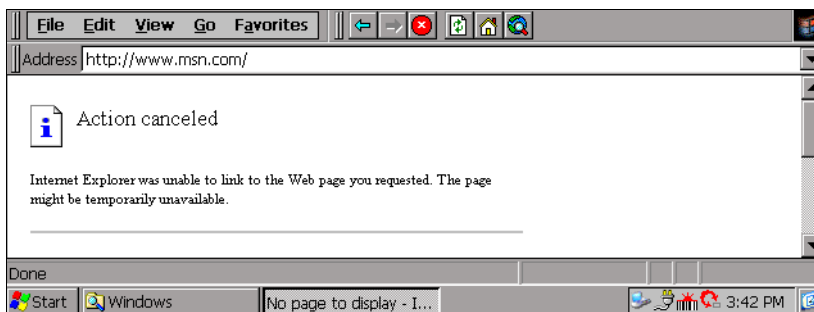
File Edit View Go Favorites

Address http://www.msn.com/

i

Action canceled

Internet Explorer was unable to link to the Web page you requested. The page might be temporarily unavailable.

Done

Start Windows No page to display - I... 3:42 PM